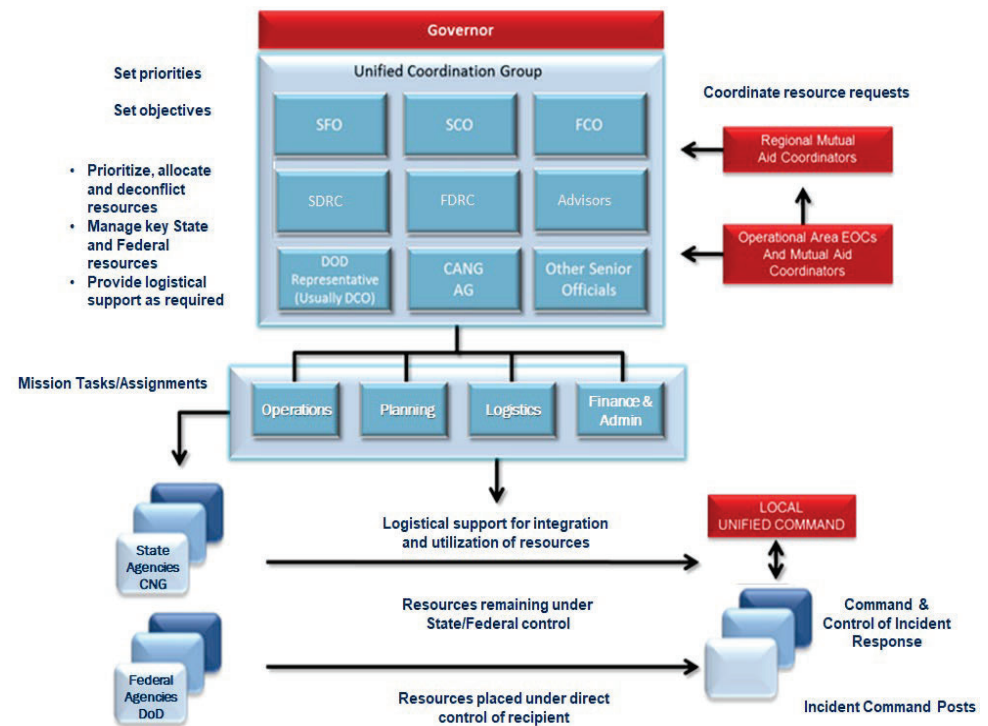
Governor

Set priorities

Set objectives

- Prioritize, allocate and deconflict resources
- Manage key State and Federal resources
- Provide logistical support as required

Unified Coordination Group

SFO

SCO

FCO

SDRC

FDRC

Advisors

DOD Representative (Usually DCO)

CANG AG

Other Senior Officials

Coordinate resource requests

Regional Mutual Aid Coordinators

Operational Area EOCs And Mutual Aid Coordinators

Mission Tasks/Assignments

Operations

Planning

Logistics

Finance & Admin

State Agencies CNG

Logistical support for integration and utilization of resources

LOCAL UNIFIED COMMAND

Resources remaining under State/Federal control

Command & Control of Incident Response

Federal Agencies DoD

Resources placed under direct control of recipient

Incident Command Posts